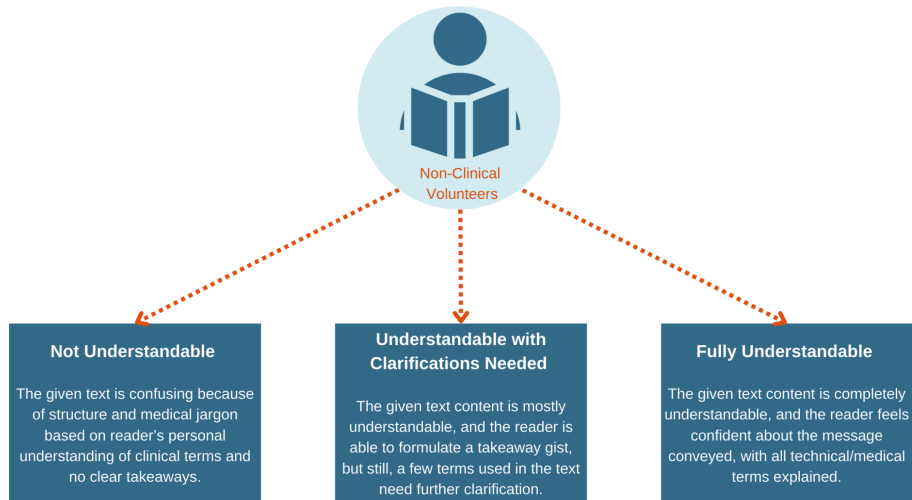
Non-Clinical Volunteers

Not Understandable

The given text is confusing because of structure and medical jargon based on reader's personal understanding of clinical terms and no clear takeaways.

Understandable with Clarifications Needed

The given text content is mostly understandable, and the reader is able to formulate a takeaway gist, but still, a few terms used in the text need further clarification.

Fully Understandable

The given text content is completely understandable, and the reader feels confident about the message conveyed, with all technical/medical terms explained.